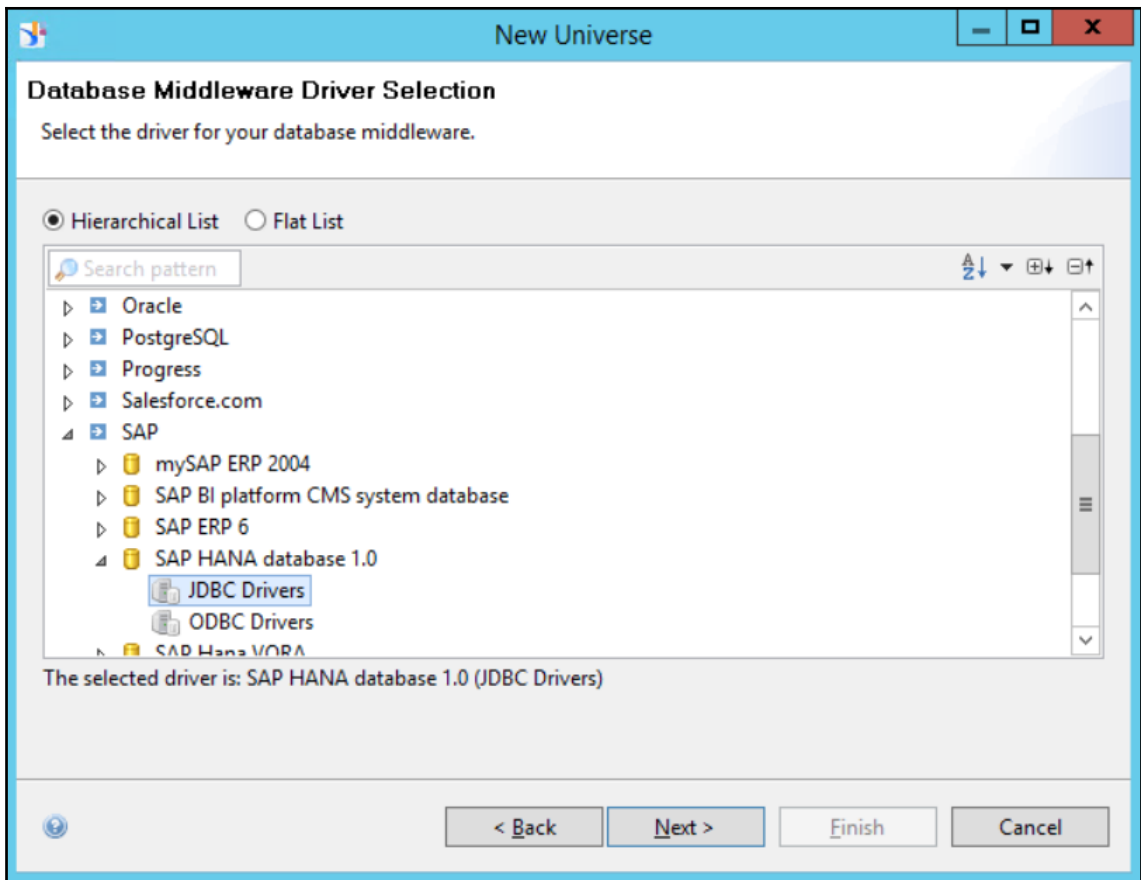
New Universe

Database Middleware Driver Selection

Select the driver for your database middleware.

Hierarchical List Flat List

Search pattern

Oracle
PostgreSQL
Progress
Salesforce.com
SAP
mySAP ERP 2004
SAP BI platform CMS system database
SAP ERP 6
SAP HANA database 1.0
JDBC Drivers
ODBC Drivers
SAP Hana VORA

The selected driver is: SAP HANA database 1.0 (JDBC Drivers)

< Back Next > Finish Cancel